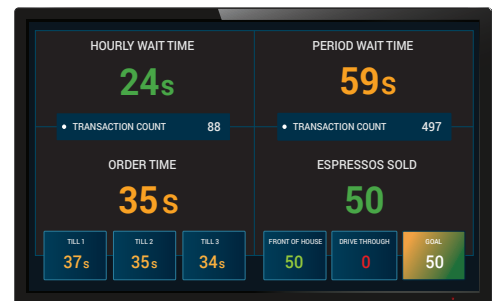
HOURLY WAIT TIME

24s

TRANSACTION COUNT 88

PERIOD WAIT TIME

59s

TRANSACTION COUNT 497

ORDER TIME

35s

TILL 1
37s

TILL 2
35s

TILL 3
34s

ESPRESSOS SOLD

50

FRONT OF HOUSE
50

DRIVE THROUGH
0

GOAL
50